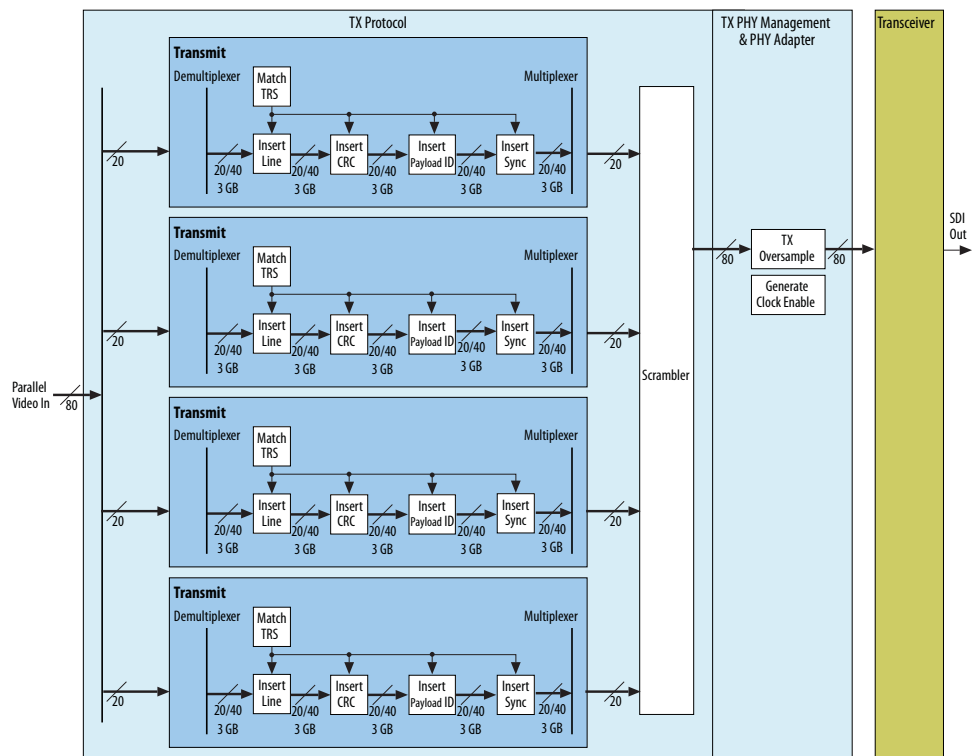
TX Protocol

TX PHY Management & PHY Adapter

Transceiver

Transmit
Demultiplexer
Match TRS
Multiplexer
20
20/40 3 GB
Insert Line
20/40 3 GB
Insert CRC
20/40 3 GB
Insert Payload ID
20/40 3 GB
Insert Sync
20/40 3 GB
20

Transmit
Demultiplexer
Match TRS
Multiplexer
20
20/40 3 GB
Insert Line
20/40 3 GB
Insert CRC
20/40 3 GB
Insert Payload ID
20/40 3 GB
Insert Sync
20/40 3 GB
20

Transmit
Demultiplexer
Match TRS
Multiplexer
20
20/40 3 GB
Insert Line
20/40 3 GB
Insert CRC
20/40 3 GB
Insert Payload ID
20/40 3 GB
Insert Sync
20/40 3 GB
20

Transmit
Demultiplexer
Match TRS
Multiplexer
20
20/40 3 GB
Insert Line
20/40 3 GB
Insert CRC
20/40 3 GB
Insert Payload ID
20/40 3 GB
Insert Sync
20/40 3 GB
20

Parallel Video In
80

Scrambler

80
TX Oversample
80
Generate Clock Enable

SDI Out